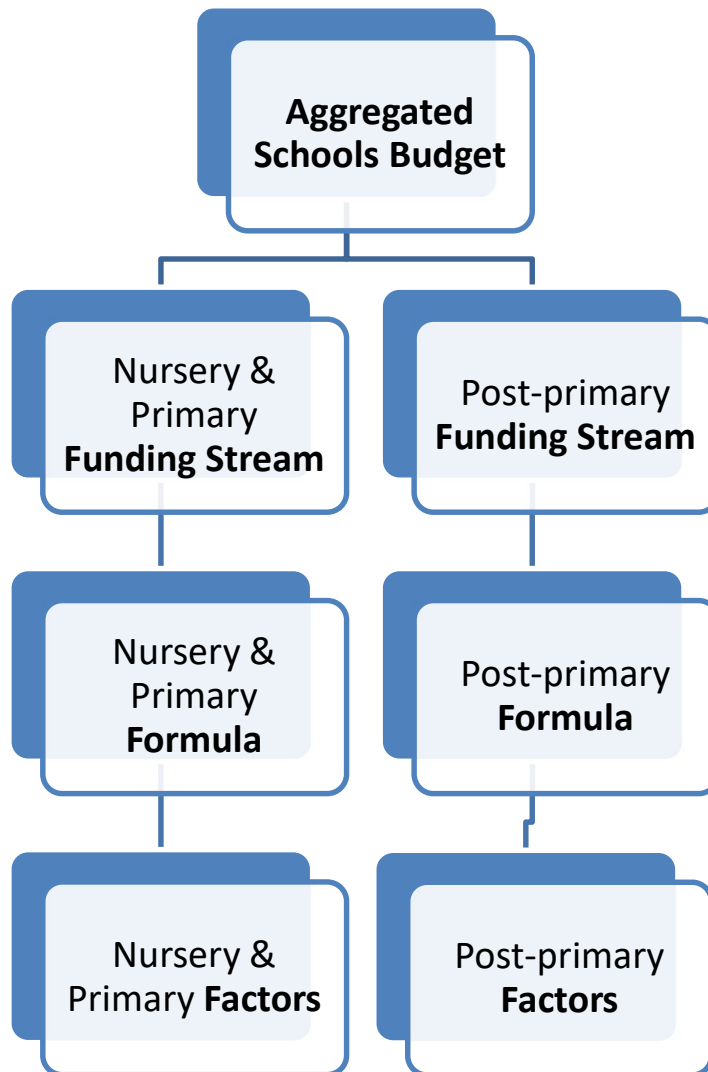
Aggregated Schools Budget

Nursery & Primary **Funding Stream**

Post-primary **Funding Stream**

Nursery & Primary **Formula**

Post-primary **Formula**

Nursery & Primary **Factors**

Post-primary **Factors**